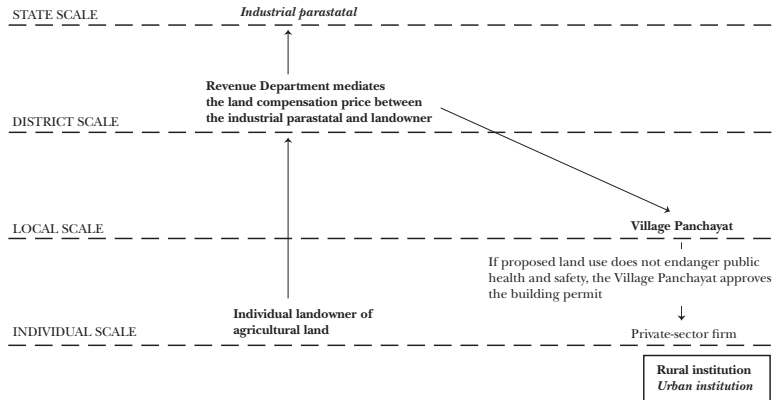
STATE SCALE

*Industrial parastatal*

**Revenue Department mediates the land compensation price between the industrial parastatal and landowner**

DISTRICT SCALE

LOCAL SCALE

**Village Panchayat**

If proposed land use does not endanger public health and safety, the Village Panchayat approves the building permit

**Individual landowner of agricultural land**

INDIVIDUAL SCALE

Private-sector firm

**Rural institution**
***Urban institution***